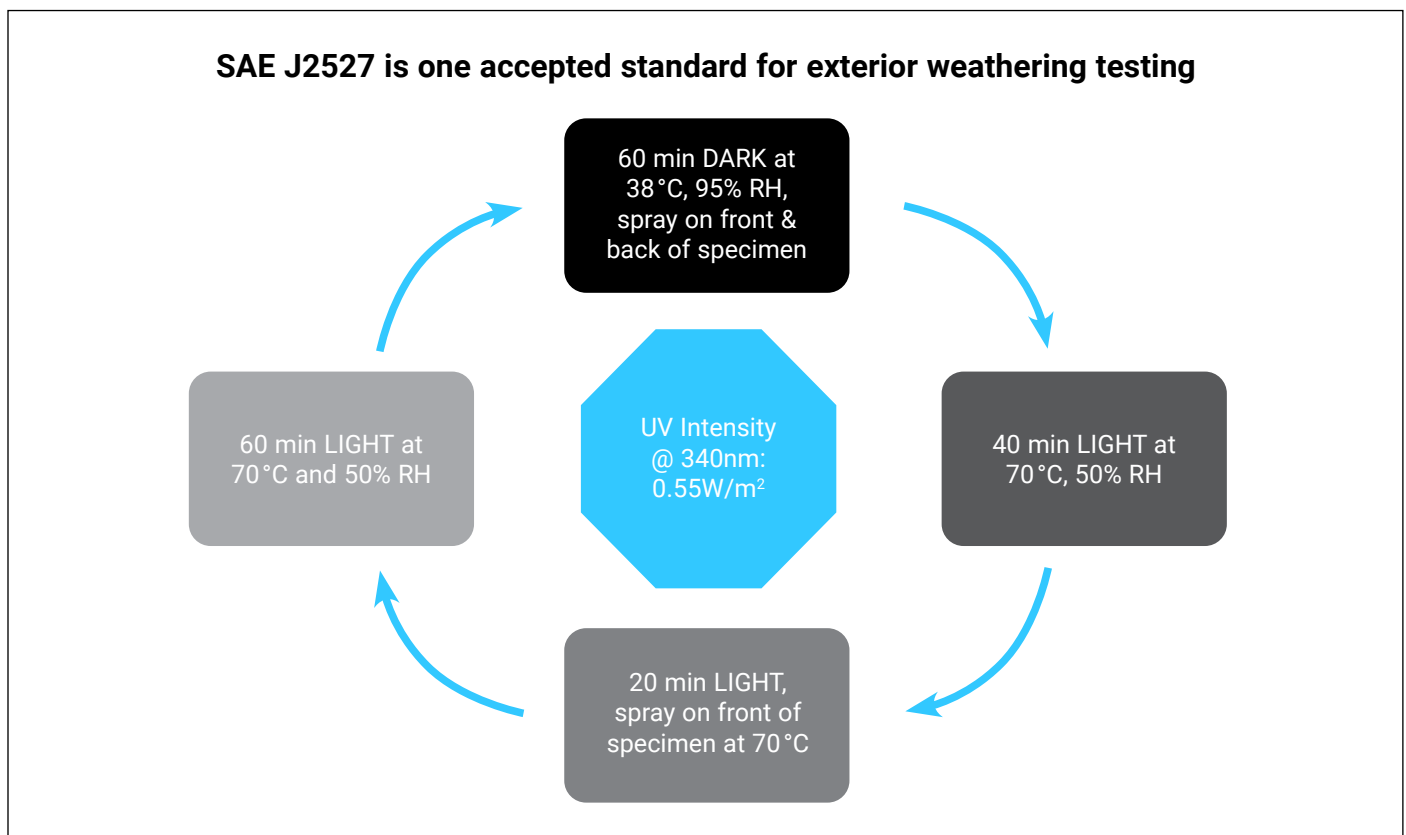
SAE J2527 is one accepted standard for exterior weathering testing

60 min DARK at 38 °C, 95% RH, spray on front & back of specimen

40 min LIGHT at 70 °C, 50% RH

20 min LIGHT, spray on front of specimen at 70 °C

60 min LIGHT at 70 °C and 50% RH

UV Intensity @ 340nm: 0.55W/m$^2$